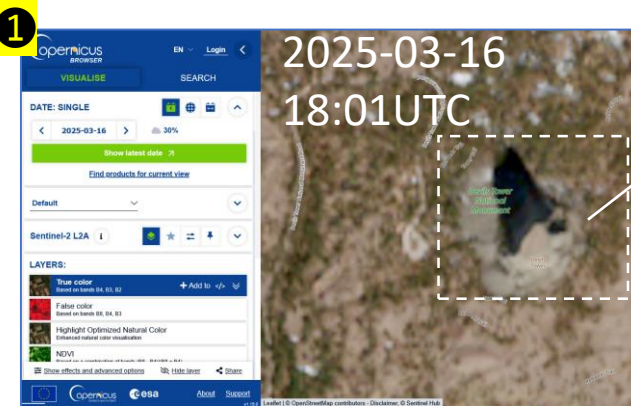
1

Copernicus BROWSER

EN Login

VISUALISE SEARCH

DATE: SINGLE

2025-03-16 30%

Show latest date

Find products for current view

Default

Sentinel-2 L2A

LAYERS:

True color
Based on bands B4, B3, B2

Add to

False color
Based on bands B8, B4, B3

Highlight Optimized Natural Color
Enhanced natural color visualisation

NDVI
Based on a combination of bands (B8 - B4)/(B8 + B4)

Show effects and advanced options Hide layer Share

Copernicus esa About Support

2025-03-16
18:01UTC

Devils Tower National Monument

Leaflet | © OpenStreetMap contributors - Disclaimer, © Sentinel Hub